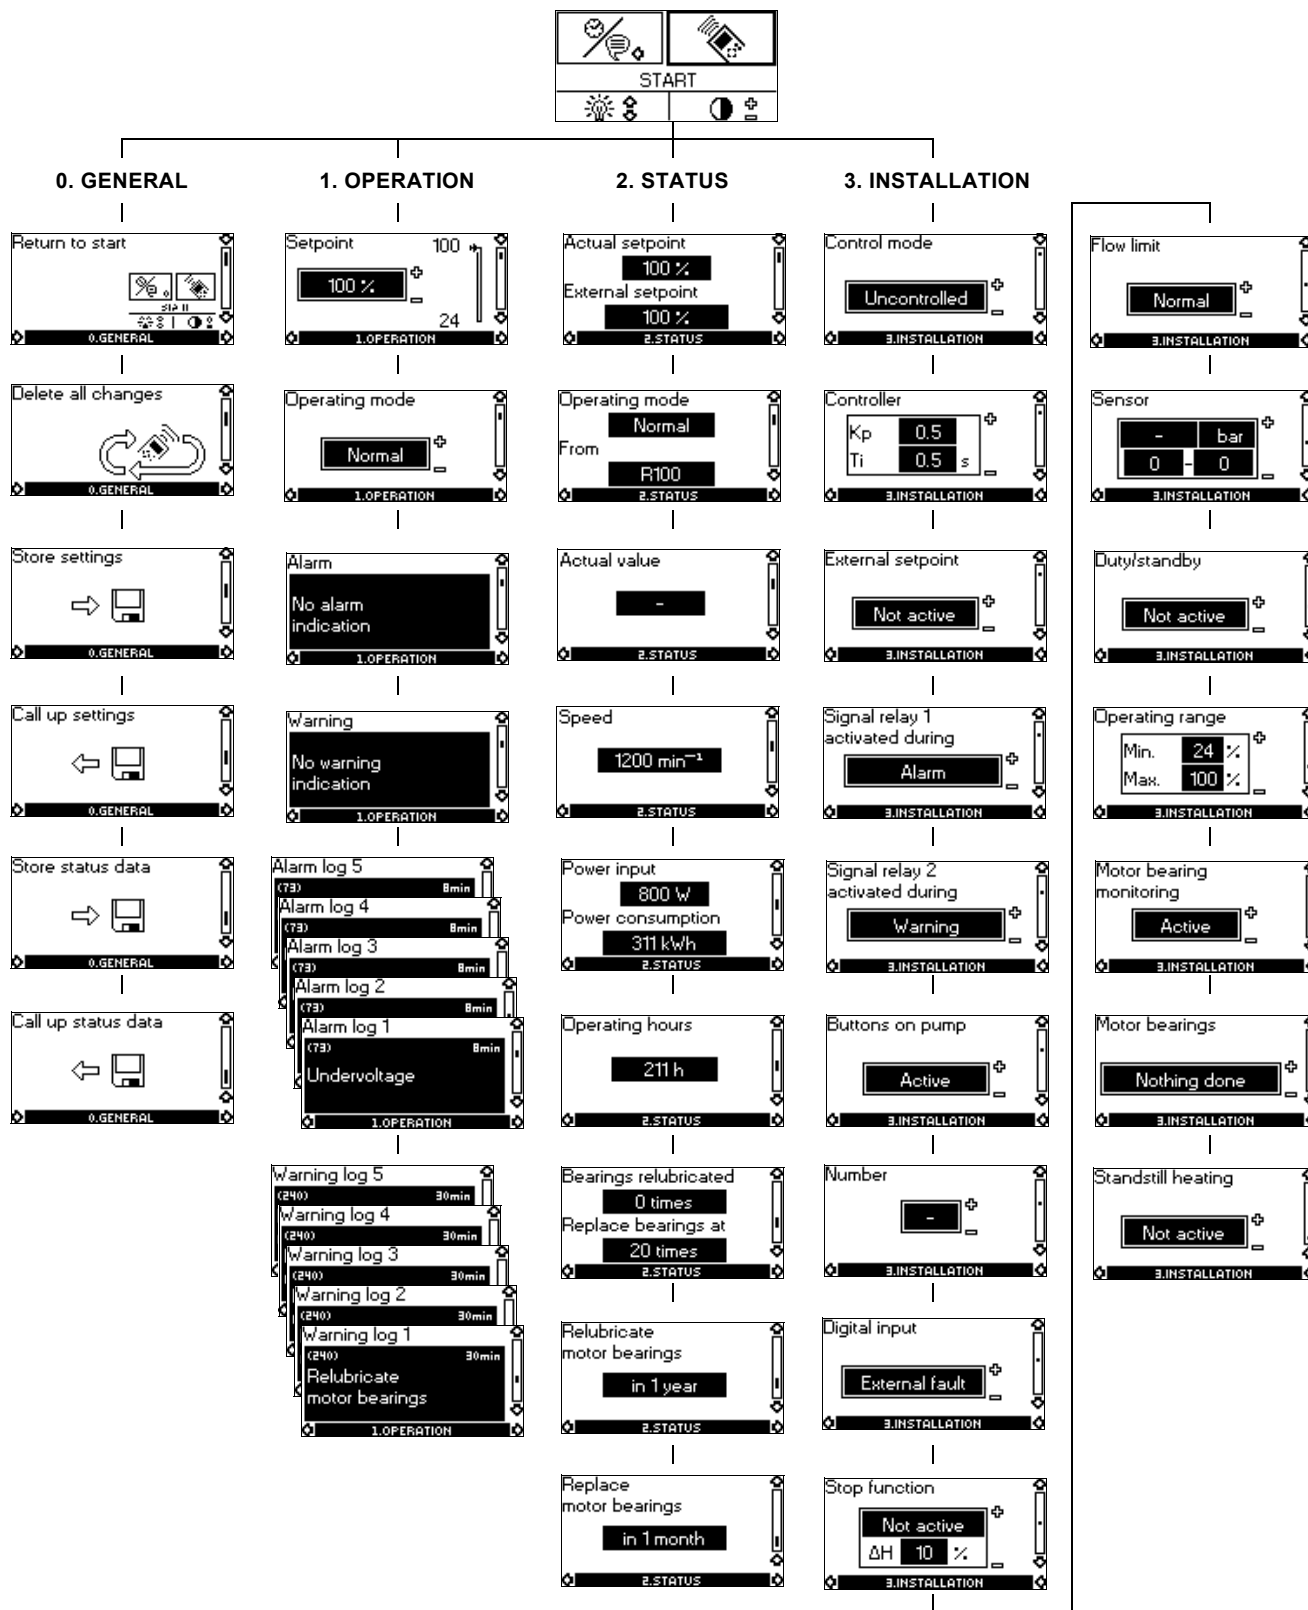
START

0. GENERAL

Return to start
START
0.GENERAL

Delete all changes
0.GENERAL

Store settings
0.GENERAL

Call up settings
0.GENERAL

Store status data
0.GENERAL

Call up status data
0.GENERAL

1. OPERATION

Setpoint
100 %
100
24
1.OPERATION

Operating mode
Normal
1.OPERATION

Alarm
No alarm indication
1.OPERATION

Warning
No warning indication
1.OPERATION

Alarm log 5
(73) 8min
Alarm log 4
(73) 8min
Alarm log 3
(73) 8min
Alarm log 2
(73) 8min
Alarm log 1
(73) 8min
Undervoltage
1.OPERATION

Warning log 5
(240) 30min
Warning log 4
(240) 30min
Warning log 3
(240) 30min
Warning log 2
(240) 30min
Warning log 1
(240) 30min
Relubricate motor bearings
1.OPERATION

2. STATUS

Actual setpoint
100 %
External setpoint
100 %
2.STATUS

Operating mode
Normal
From
R100
2.STATUS

Actual value
-
2.STATUS

Speed
1200 min$^{-1}$
2.STATUS

Power input
800 W
Power consumption
311 kWh
2.STATUS

Operating hours
211 h
2.STATUS

Bearings relubricated
0 times
Replace bearings at
20 times
2.STATUS

Relubricate motor bearings
in 1 year
2.STATUS

Replace motor bearings
in 1 month
2.STATUS

3. INSTALLATION

Control mode
Uncontrolled
3.INSTALLATION

Controller
Kp 0.5
Ti 0.5 s
3.INSTALLATION

External setpoint
Not active
3.INSTALLATION

Signal relay 1 activated during
Alarm
3.INSTALLATION

Signal relay 2 activated during
Warning
3.INSTALLATION

Buttons on pump
Active
3.INSTALLATION

Number
-
3.INSTALLATION

Digital input
External fault
3.INSTALLATION

Stop function
Not active
ΔH 10 %
3.INSTALLATION

Flow limit
Normal
3.INSTALLATION

Sensor
- bar
0 - 0
3.INSTALLATION

Duty/standby
Not active
3.INSTALLATION

Operating range
Min. 24 %
Max. 100 %
3.INSTALLATION

Motor bearing monitoring
Active
3.INSTALLATION

Motor bearings
Nothing done
3.INSTALLATION

Standstill heating
Not active
3.INSTALLATION